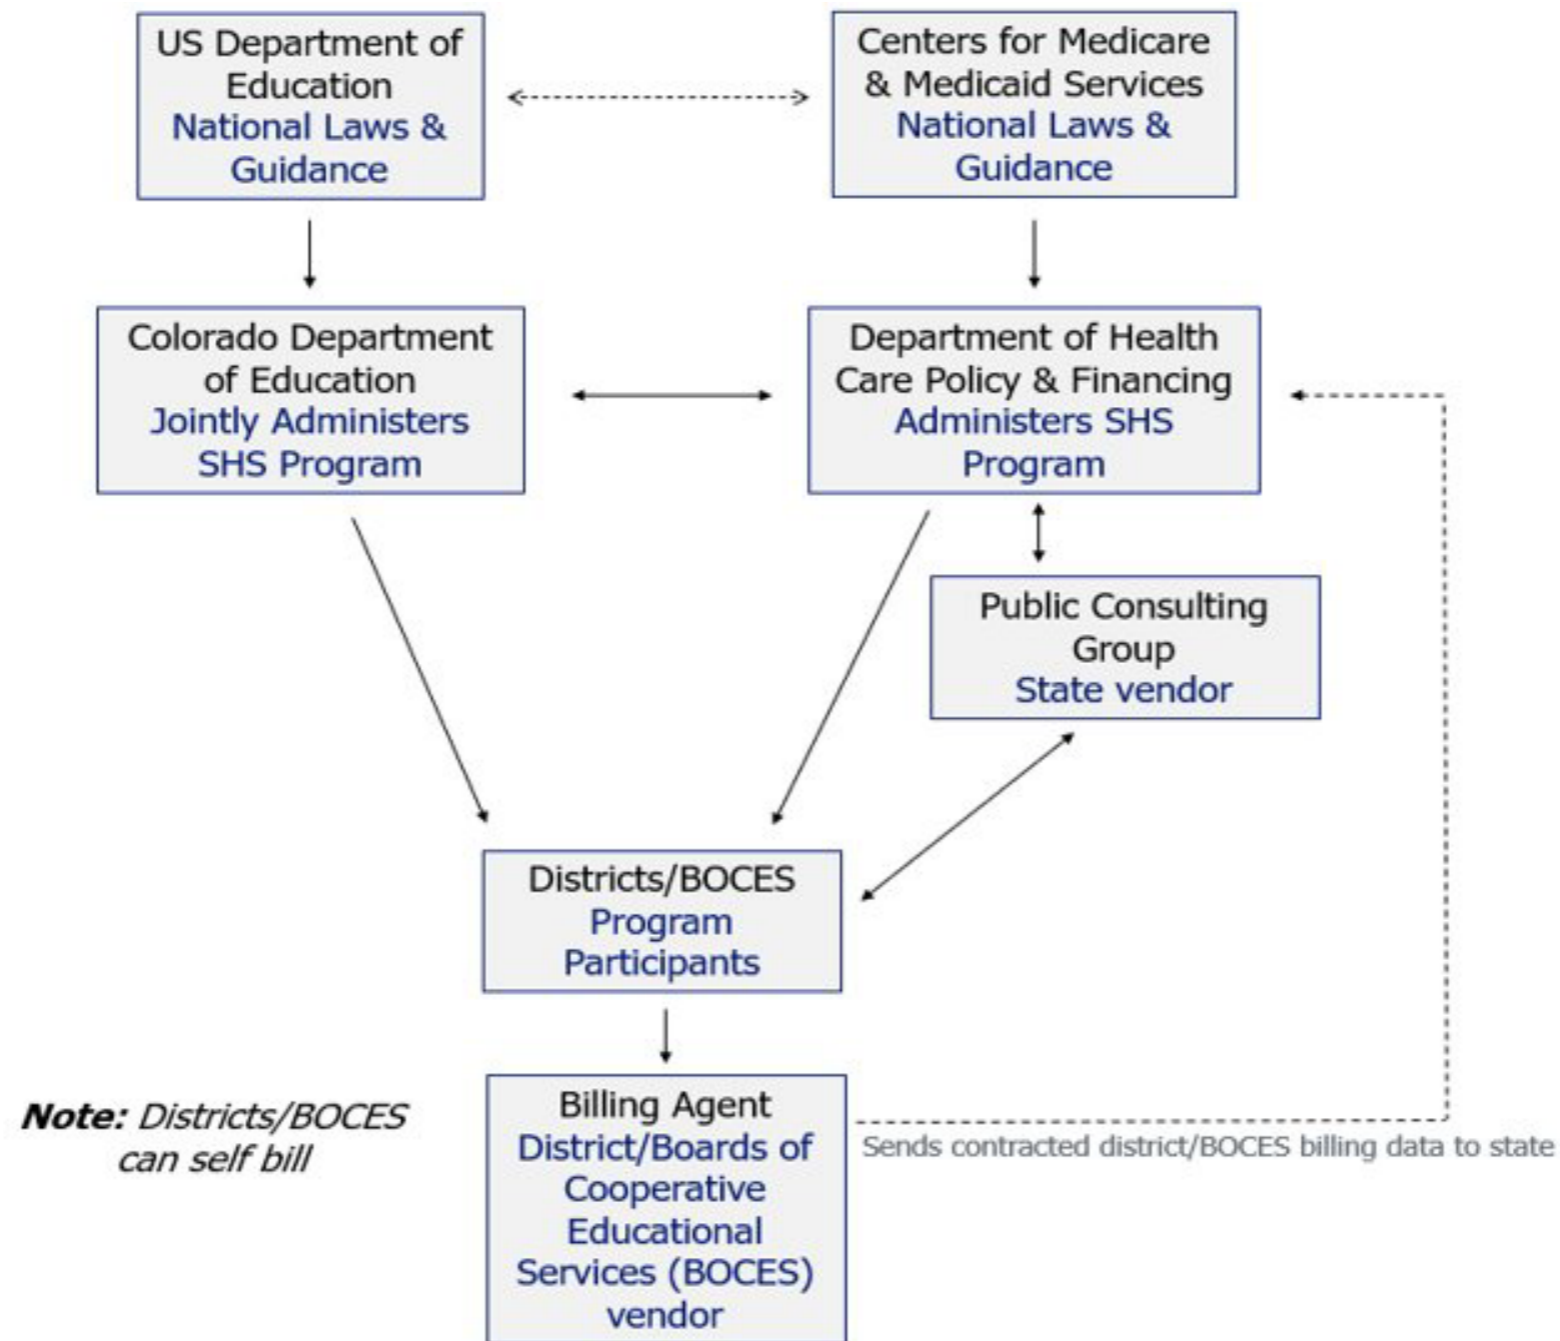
US Department of Education
National Laws & Guidance

Centers for Medicare & Medicaid Services
National Laws & Guidance

Colorado Department of Education
Jointly Administers SHS Program

Department of Health Care Policy & Financing
Administers SHS Program

Public Consulting Group
State vendor

Districts/BOCES
Program Participants

**Note:** *Districts/BOCES can self bill*

Billing Agent
District/Boards of Cooperative Educational Services (BOCES) vendor

Sends contracted district/BOCES billing data to state